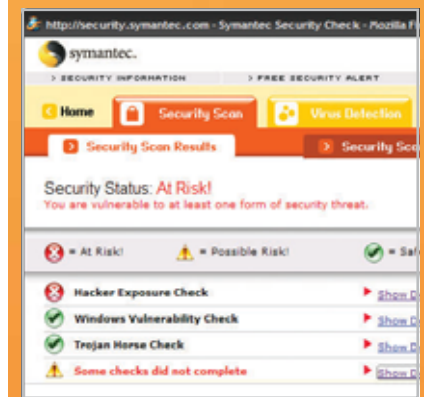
http://security.symantec.com - Symantec Security Check - Mozilla F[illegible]

symantec.

> SECURITY INFORMATION

> FREE SECURITY ALERT

Home

Security Scan

Virus Detection

Security Scan Results

Security Sc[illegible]

Security Status: At Risk!

You are vulnerable to at least one form of security threat.

= At Risk!

= Possible Risk!

= Saf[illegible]

Hacker Exposure Check

Show D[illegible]

Windows Vulnerability Check

Show D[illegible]

Trojan Horse Check

Show D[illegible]

Some checks did not complete

Show D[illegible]